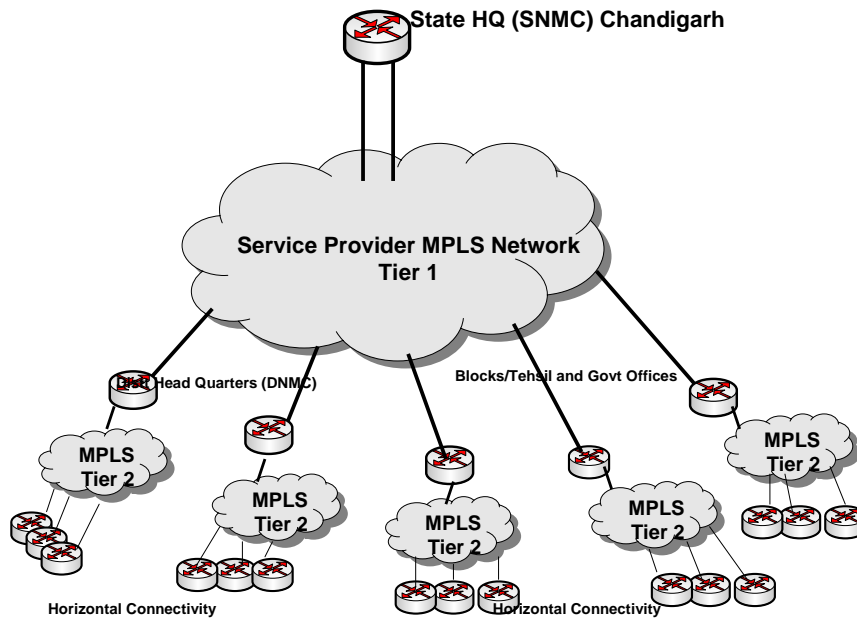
State HQ (SNMC) Chandigarh

Service Provider MPLS Network
Tier 1

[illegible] Head Quarters (DNMC)

Blocks/Tehsil and Govt Offices

MPLS
Tier 2

MPLS
Tier 2

MPLS
Tier 2

MPLS
Tier 2

MPLS
Tier 2

Horizontal Connectivity

Horizontal Connectivity